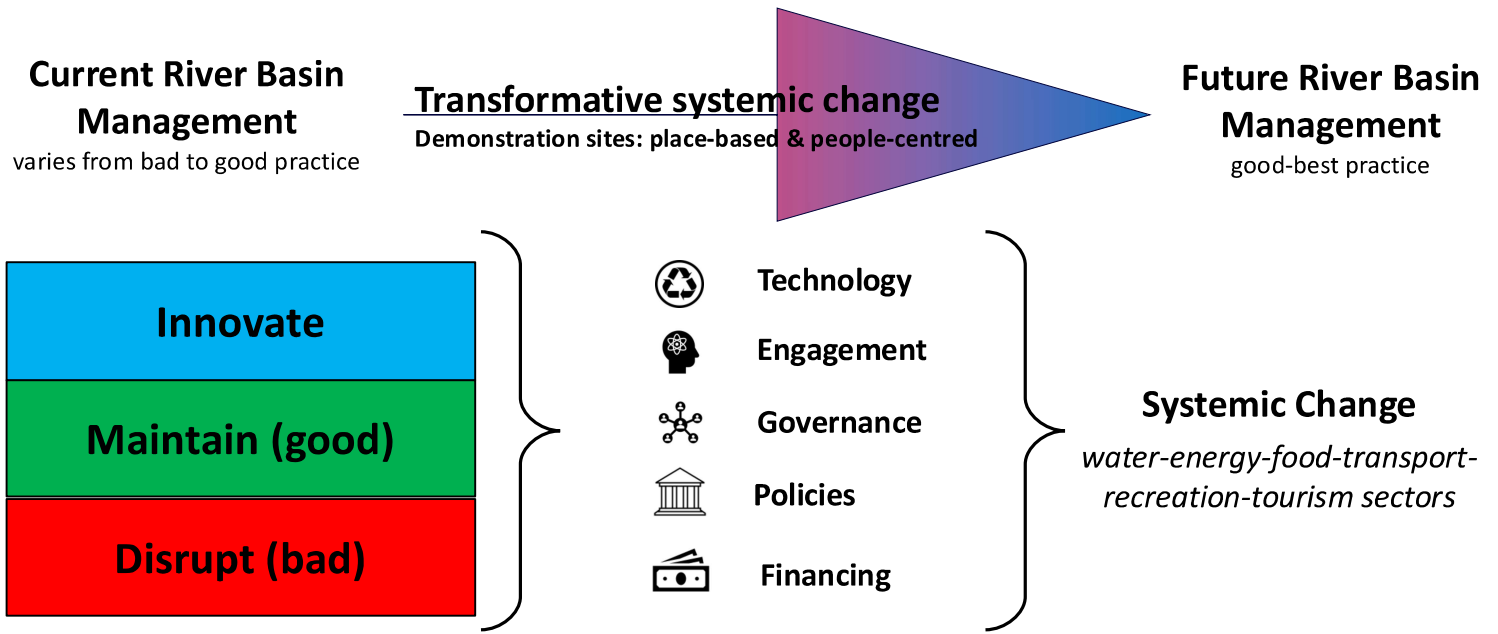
Current River Basin Management
varies from bad to good practice

Transformative systemic change
Demonstration sites: place-based & people-centred

Future River Basin Management
good-best practice

Innovate

Maintain (good)

Disrupt (bad)

Technology

Engagement

Governance

Policies

Financing

Systemic Change
water-energy-food-transport-recreation-tourism sectors